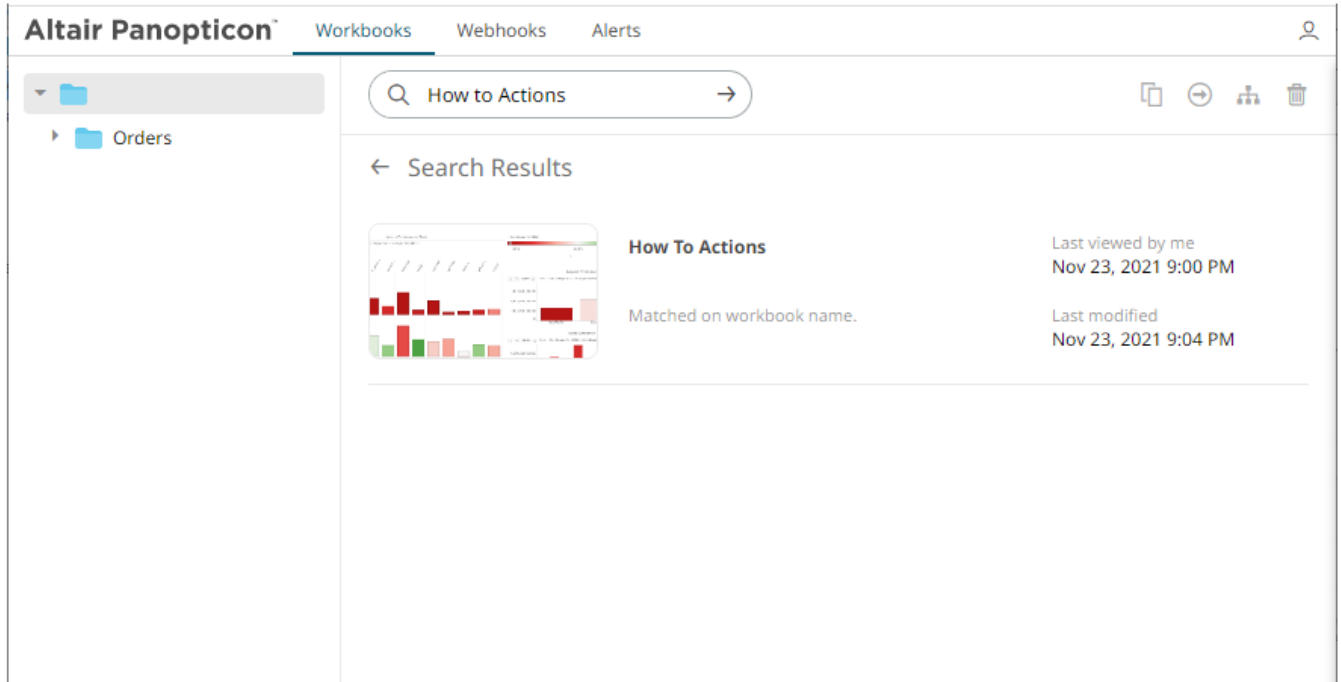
Altair Panopticon™ Workbooks Webhooks Alerts

Orders

How to Actions

← Search Results

How To Actions

Matched on workbook name.

Last viewed by me
Nov 23, 2021 9:00 PM

Last modified
Nov 23, 2021 9:04 PM